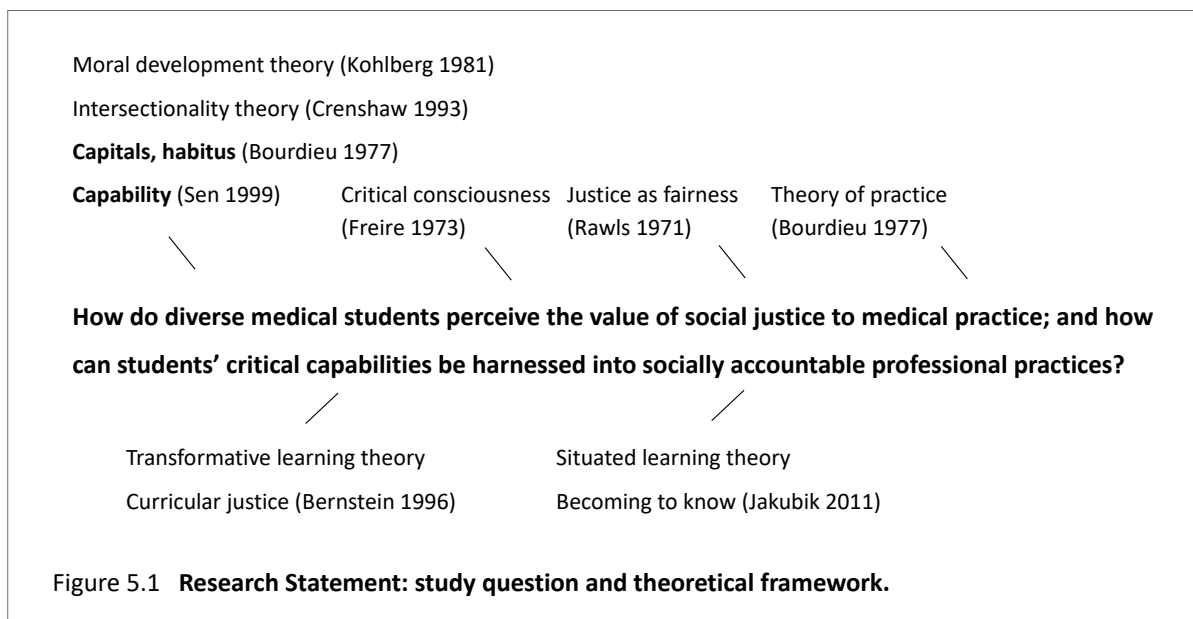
Moral development theory (Kohlberg 1981)

Intersectionality theory (Crenshaw 1993)

**Capitals, habitus** (Bourdieu 1977)

**Capability** (Sen 1999)

Critical consciousness (Freire 1973)

Justice as fairness (Rawls 1971)

Theory of practice (Bourdieu 1977)

**How do diverse medical students perceive the value of social justice to medical practice; and how can students' critical capabilities be harnessed into socially accountable professional practices?**

Transformative learning theory

Curricular justice (Bernstein 1996)

Situated learning theory

Becoming to know (Jakubik 2011)

Figure 5.1 **Research Statement: study question and theoretical framework.**